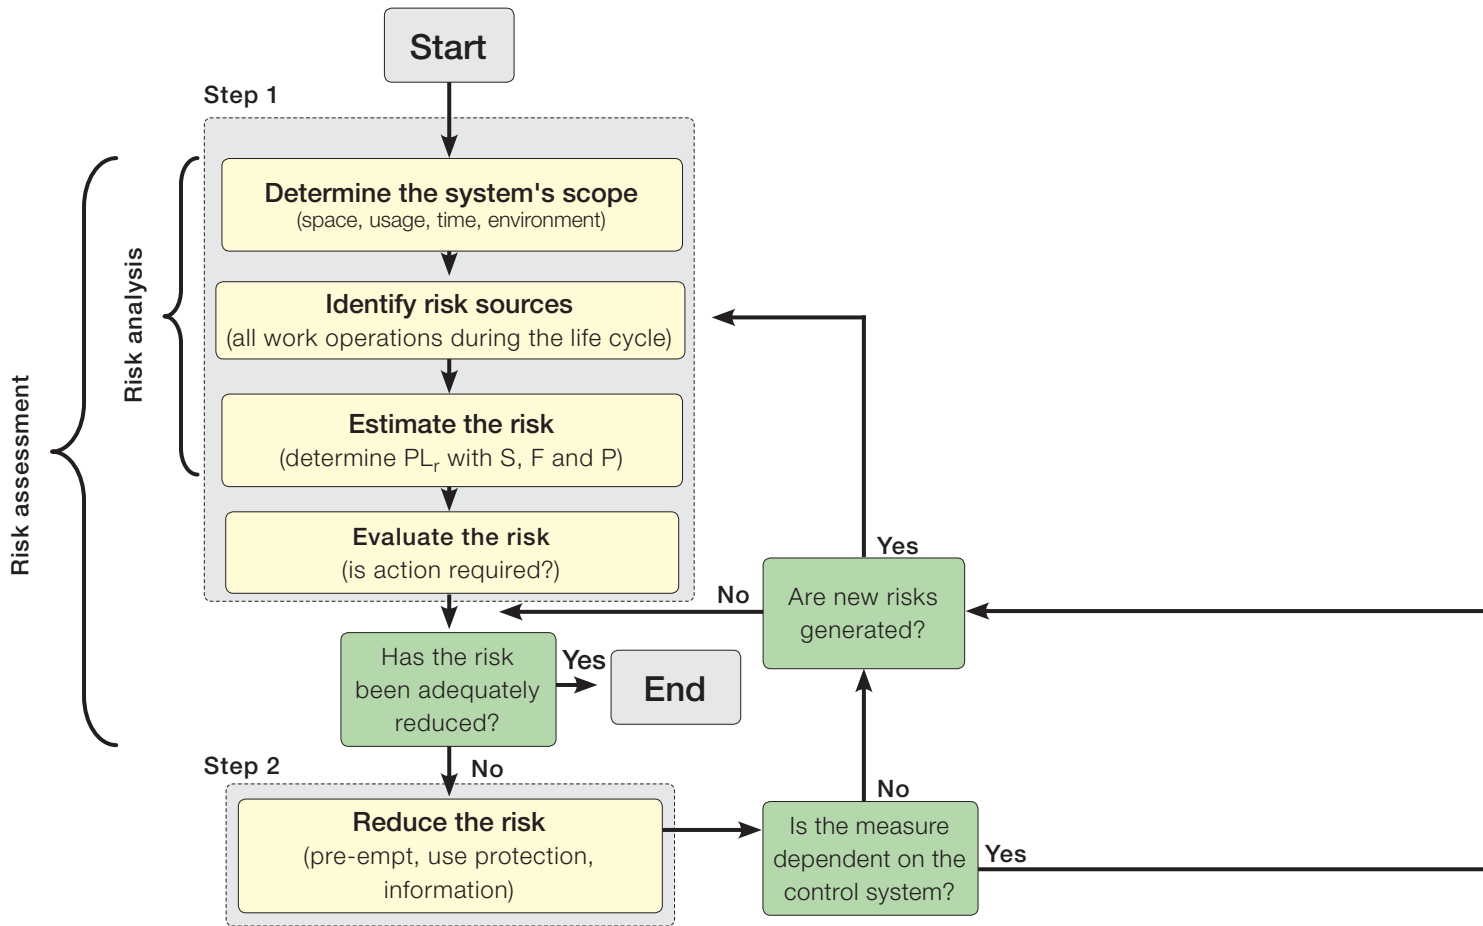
Start

Step 1

Risk assessment

Risk analysis

Determine the system's scope
(space, usage, time, environment)

Identify risk sources
(all work operations during the life cycle)

Estimate the risk
(determine $PL_r$ with S, F and P)

Evaluate the risk
(is action required?)

Yes

No

Are new risks generated?

Has the risk been adequately reduced?

Yes

End

Step 2

No

Reduce the risk
(pre-empt, use protection, information)

No

Is the measure dependent on the control system?

Yes